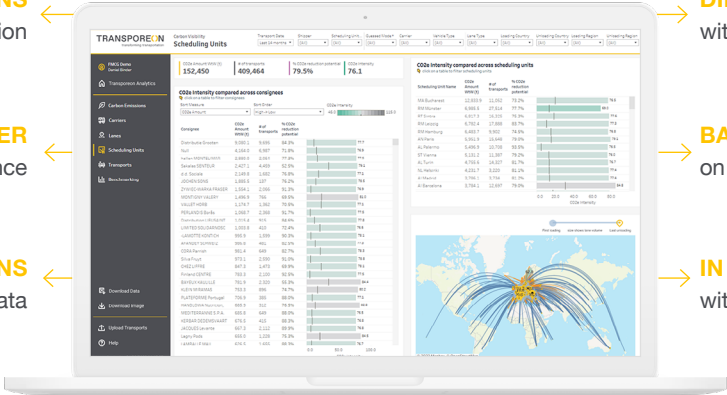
ion

ER
ce

NS
ata

wit

BA
on

IN
wit

TRANSPOREON
transforming transportation

PMKG Demo
Transporeon Analytics
Carbon Emissions
Carriers
Lanes
Scheduling Units
Transports
Benchmarking
Download Data
Download Image
Upload Transports
Help

Carbon Visibility
Scheduling Units

CO2e Amount WWt (t)
152,450
# of transports
409,464
% CO2e reduction potential
79.5%
CO2e intensity
76.1

CO2e intensity compared across consignees

Sort Measure
CO2e Amount
Sort Order
High-Low
CO2e intensity

Consignee
CO2e Amount WWt (t)
# of transports
% CO2e reduction potential

CO2e intensity compared across scheduling units

Scheduling Unit Name
CO2e Amount WWt (t)
# of transports
% CO2e reduction potential

XX Bucharest
XX Münster
XX Vienna
XX Leipzig
XX Hamburg
XX Paris
XX Palermo
XX Vienna
XX Turin
XX Palermo
XX Madrid
XX Barcelona

CO2e intensity